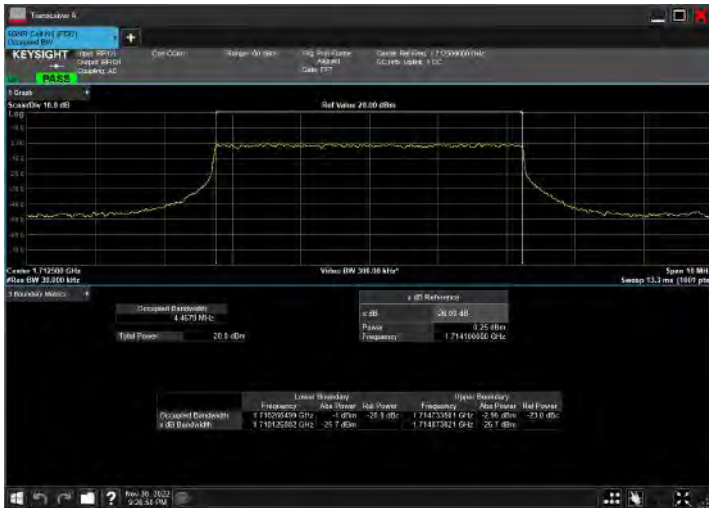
Transceiver A

5GNR Cell Hi (FDD) Occupied BW

KEYSIGHT Input: RF Output: RF Coupling: AC

PASS

Corr CCorr

Range: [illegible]

Trig: Free Run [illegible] Gate: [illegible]

Center Ref Freq: 1.712500000 GHz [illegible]

1 Graph

Scale/Div 10.0 dB

Log

Ref Value 20.00 dBm

Center 1.712500 GHz

#Res BW 30.000 kHz

Video BW 300.00 kHz*

Span 10 MHz

Sweep 13.3 ms (1001 pts)

2 Boundary Metrics

Occupied Bandwidth

4.4679 MHz

Total Power 20.0 dBm

x dB Reference

| x dB | -26.00 dB |
|---|---|
| Power | 0.25 dBm |
| Frequency | 1.714100000 GHz |

| | Lower Boundary Frequency | Abs Power | Rel Power | Upper Boundary Frequency | Abs Power | Rel Power |
|---|---|---|---|---|---|---|
| Occupied Bandwidth | 1.710265499 GHz | -1 dBm | -20.9 dBc | 1.714733581 GHz | -2.96 dBm | -23.0 dBc |
| x dB Bandwidth | 1.710126802 GHz | -25.7 dBm | | 1.714873821 GHz | -25.7 dBm | |

Nov 30, 2022 9:26:34 PM